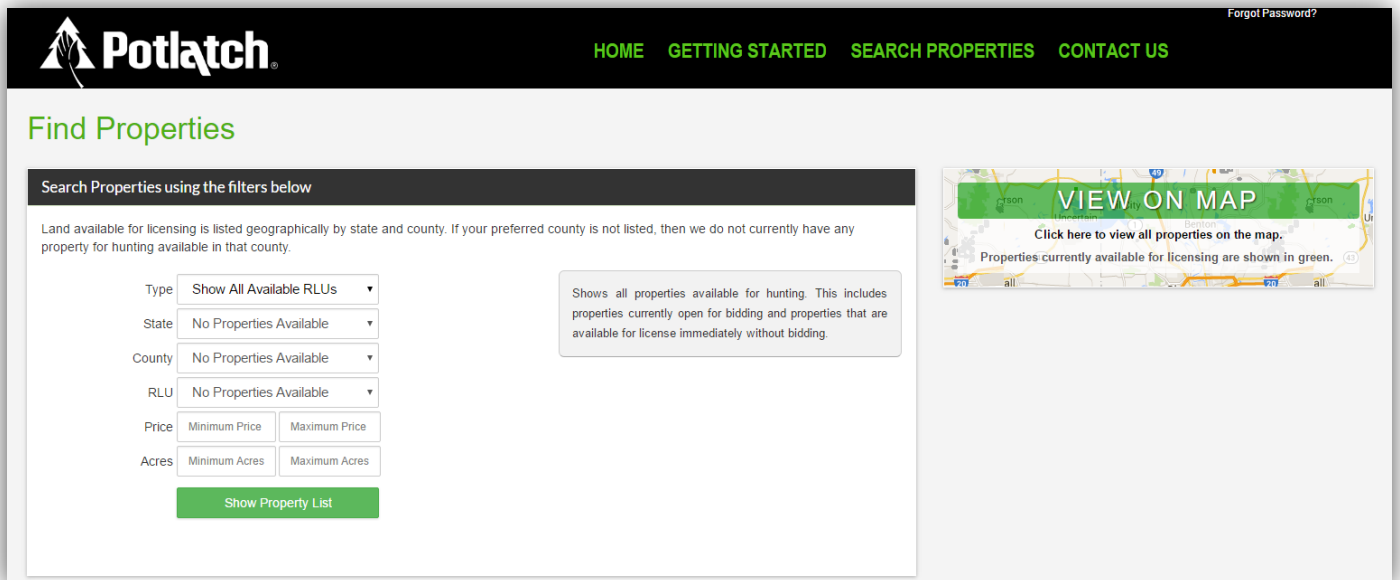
Forgot Password?

Potlatch®

HOME GETTING STARTED SEARCH PROPERTIES CONTACT US

Find Properties

Search Properties using the filters below

Land available for licensing is listed geographically by state and county. If your preferred county is not listed, then we do not currently have any property for hunting available in that county.

Type Show All Available RLUs

State No Properties Available

County No Properties Available

RLU No Properties Available

Price Minimum Price Maximum Price

Acres Minimum Acres Maximum Acres

Show Property List

Shows all properties available for hunting. This includes properties currently open for bidding and properties that are available for license immediately without bidding.

VIEW ON MAP

Click here to view all properties on the map.

Properties currently available for licensing are shown in green.